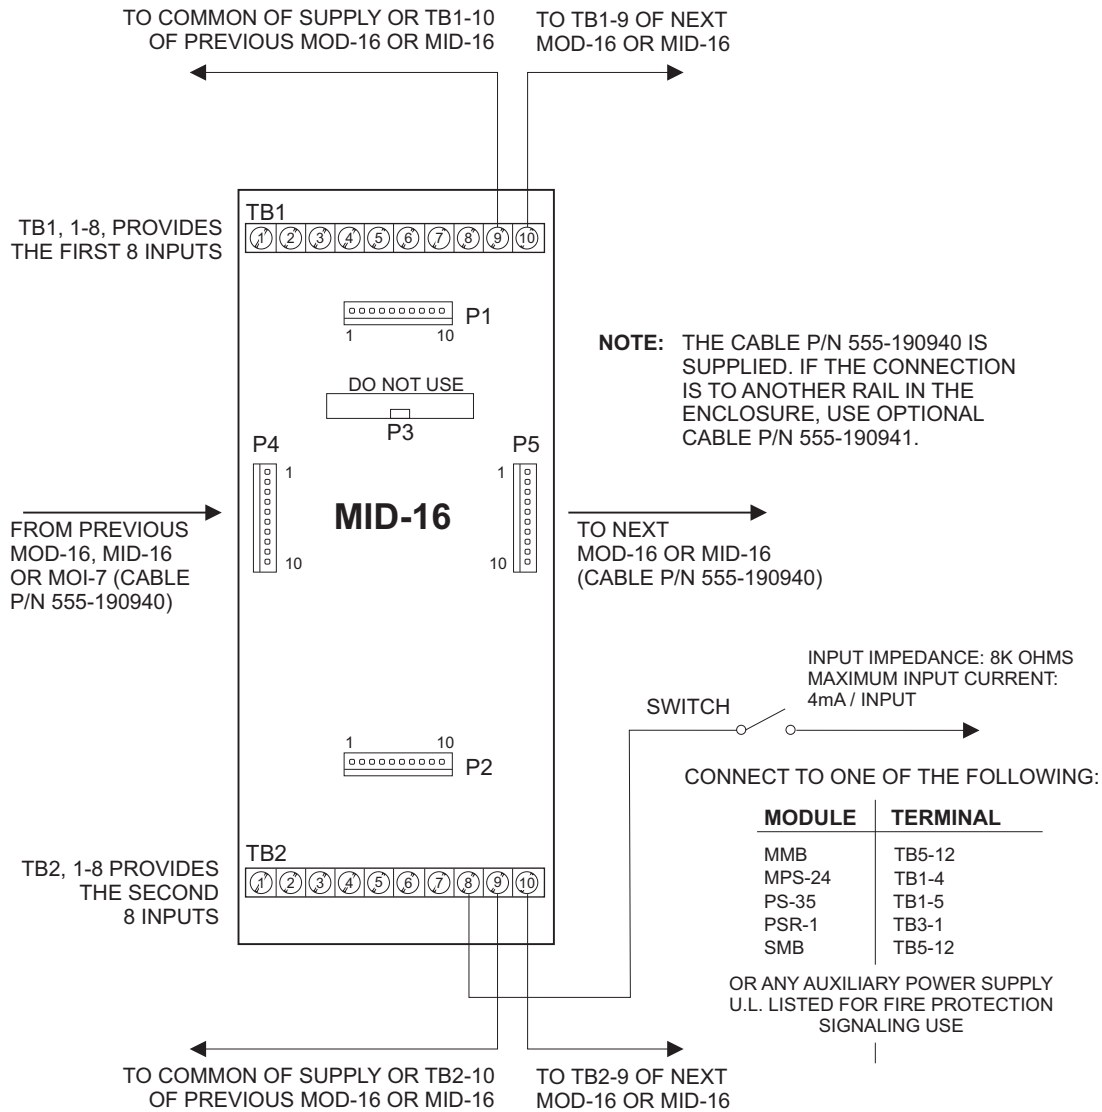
TO COMMON OF SUPPLY OR TB1-10 OF PREVIOUS MOD-16 OR MID-16

TO TB1-9 OF NEXT MOD-16 OR MID-16

TB1, 1-8, PROVIDES THE FIRST 8 INPUTS

TB1

1 2 3 4 5 6 7 8 9 10

P1

1 10

NOTE: THE CABLE P/N 555-190940 IS SUPPLIED. IF THE CONNECTION IS TO ANOTHER RAIL IN THE ENCLOSURE, USE OPTIONAL CABLE P/N 555-190941.

DO NOT USE

P3

P4

1

10

MID-16

P5

1

10

FROM PREVIOUS MOD-16, MID-16 OR MOI-7 (CABLE P/N 555-190940)

TO NEXT MOD-16 OR MID-16 (CABLE P/N 555-190940)

INPUT IMPEDANCE: 8K OHMS MAXIMUM INPUT CURRENT: 4mA / INPUT

SWITCH

1 10

P2

CONNECT TO ONE OF THE FOLLOWING:

| MODULE | TERMINAL |
|---|---|
| MMB | TB5-12 |
| MPS-24 | TB1-4 |
| PS-35 | TB1-5 |
| PSR-1 | TB3-1 |
| SMB | TB5-12 |

TB2, 1-8 PROVIDES THE SECOND 8 INPUTS

TB2

1 2 3 4 5 6 7 8 9 10

OR ANY AUXILIARY POWER SUPPLY U.L. LISTED FOR FIRE PROTECTION SIGNALING USE

TO COMMON OF SUPPLY OR TB2-10 OF PREVIOUS MOD-16 OR MID-16

TO TB2-9 OF NEXT MOD-16 OR MID-16